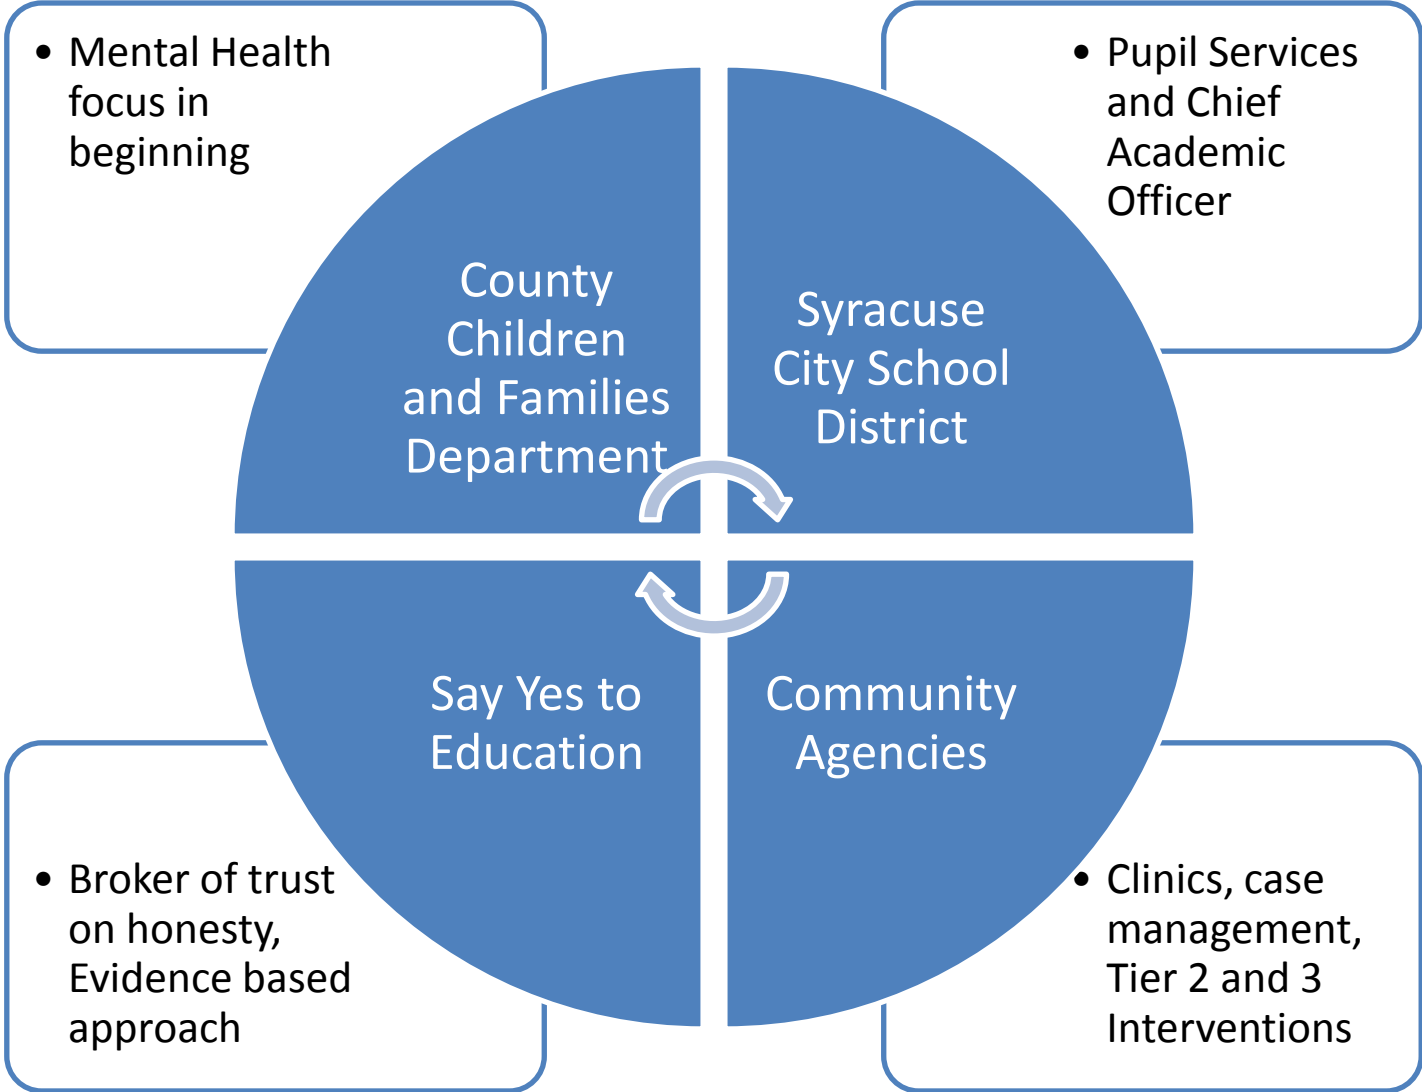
• Mental Health focus in beginning

County Children and Families Department

• Pupil Services and Chief Academic Officer

Syracuse City School District

Say Yes to Education

Community Agencies

• Broker of trust on honesty, Evidence based approach

• Clinics, case management, Tier 2 and 3 Interventions